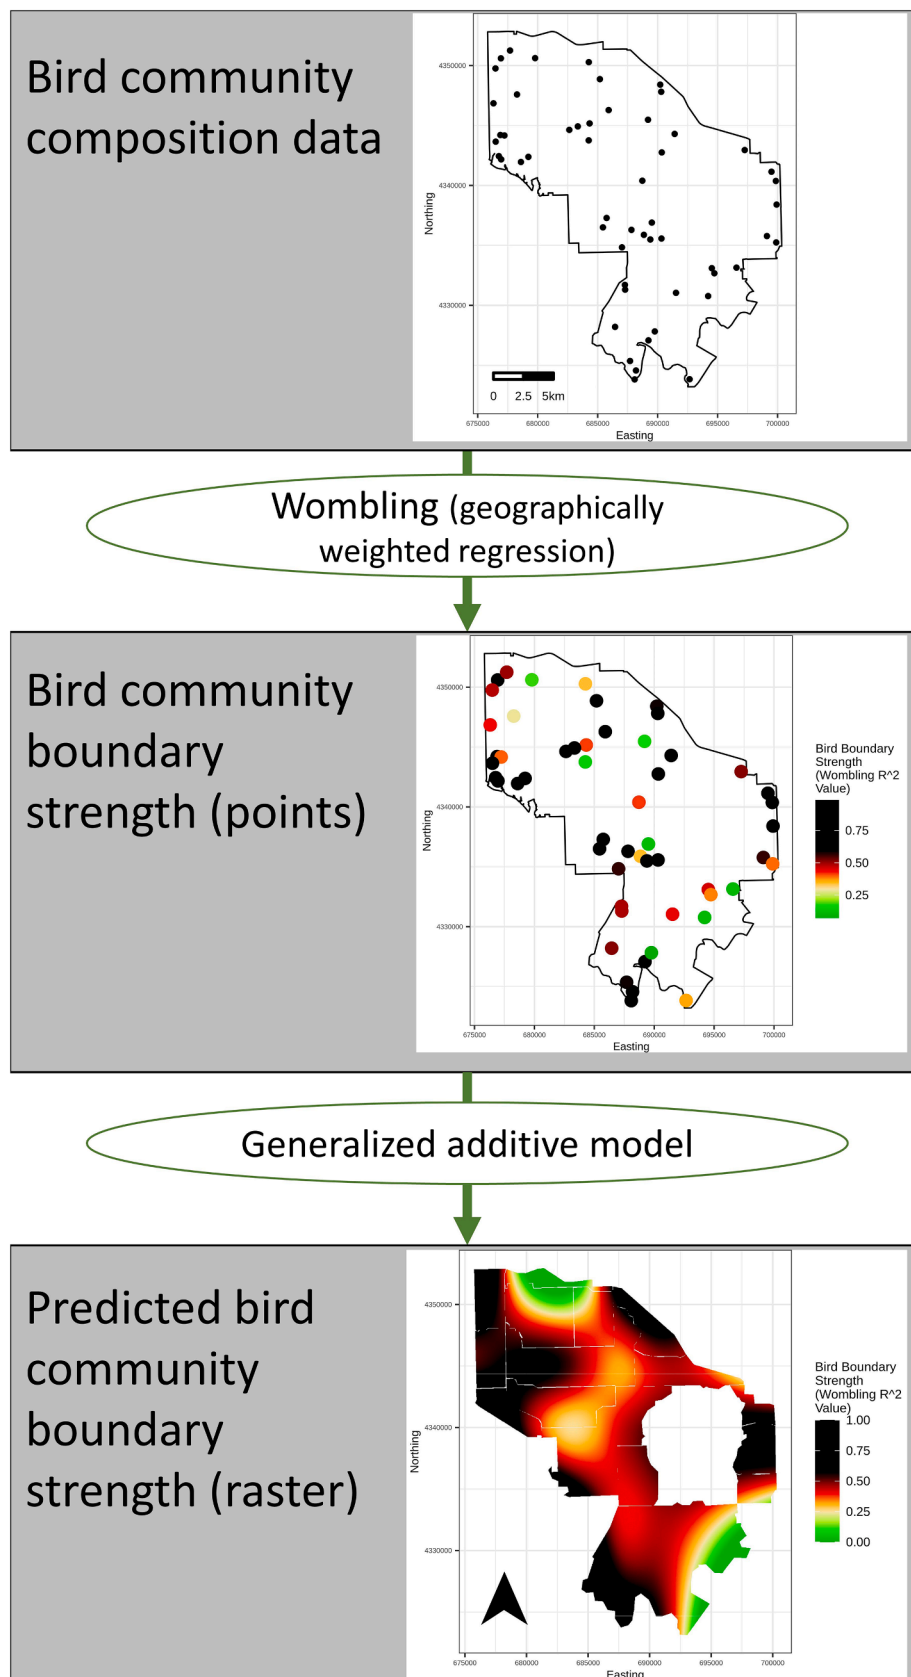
Bird community composition data

4350000
4340000
4330000
Northing
0 2.5 5km
675000 680000 685000 690000 695000 700000
Easting

Wombling (geographically weighted regression)

Bird community boundary strength (points)

4350000
4340000
4330000
Northing
675000 680000 685000 690000 695000 700000
Easting
Bird Boundary Strength (Wombling R^2 Value)
0.75
0.50
0.25

Generalized additive model

Predicted bird community boundary strength (raster)

4350000
4340000
4330000
Northing
675000 680000 685000 690000 695000 700000
Easting
Bird Boundary Strength (Wombling R^2 Value)
1.00
0.75
0.50
0.25
0.00